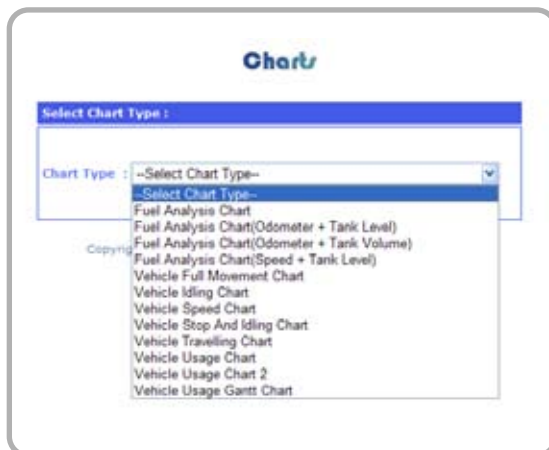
Charts

Select Chart Type :

Chart Type : --Select Chart Type--

--Select Chart Type--
Fuel Analysis Chart
Fuel Analysis Chart(Odometer + Tank Level)
Fuel Analysis Chart(Odometer + Tank Volume)
Fuel Analysis Chart(Speed + Tank Level)
Vehicle Full Movement Chart
Vehicle Idling Chart
Vehicle Speed Chart
Vehicle Stop And Idling Chart
Vehicle Travelling Chart
Vehicle Usage Chart
Vehicle Usage Chart 2
Vehicle Usage Gantt Chart

Copyrig